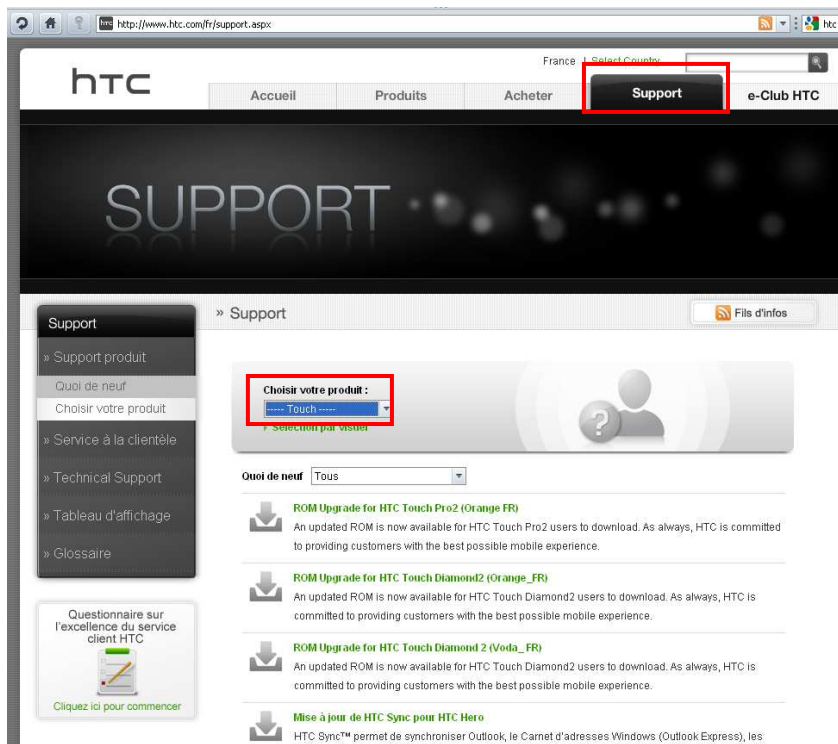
http://www.htc.com/fr/support.aspx

htc

France | Select Country

Accueil
Produits
Acheter
Support
e-Club HTC

SUPPORT

» Support

Fils d'infos

Support
» Support produit
Quoi de neuf
Choisir votre produit
» Service à la clientèle
» Technical Support
» Tableau d'affichage
» Glossaire

Questionnaire sur l'excellence du service client HTC
Cliquez ici pour commencer

Choisir votre produit :
---- Touch ----
» Sélection par visuel

Quoi de neuf Tous

ROM Upgrade for HTC Touch Pro2 (Orange FR)
An updated ROM is now available for HTC Touch Pro2 users to download. As always, HTC is committed to providing customers with the best possible mobile experience.

ROM Upgrade for HTC Touch Diamond2 (Orange_FR)
An updated ROM is now available for HTC Touch Diamond2 users to download. As always, HTC is committed to providing customers with the best possible mobile experience.

ROM Upgrade for HTC Touch Diamond 2 (Voda_FR)
An updated ROM is now available for HTC Touch Diamond2 users to download. As always, HTC is committed to providing customers with the best possible mobile experience.

Mise à jour de HTC Sync pour HTC Hero
HTC Sync™ permet de synchroniser Outlook, le Carnet d'adresses Windows (Outlook Express), les